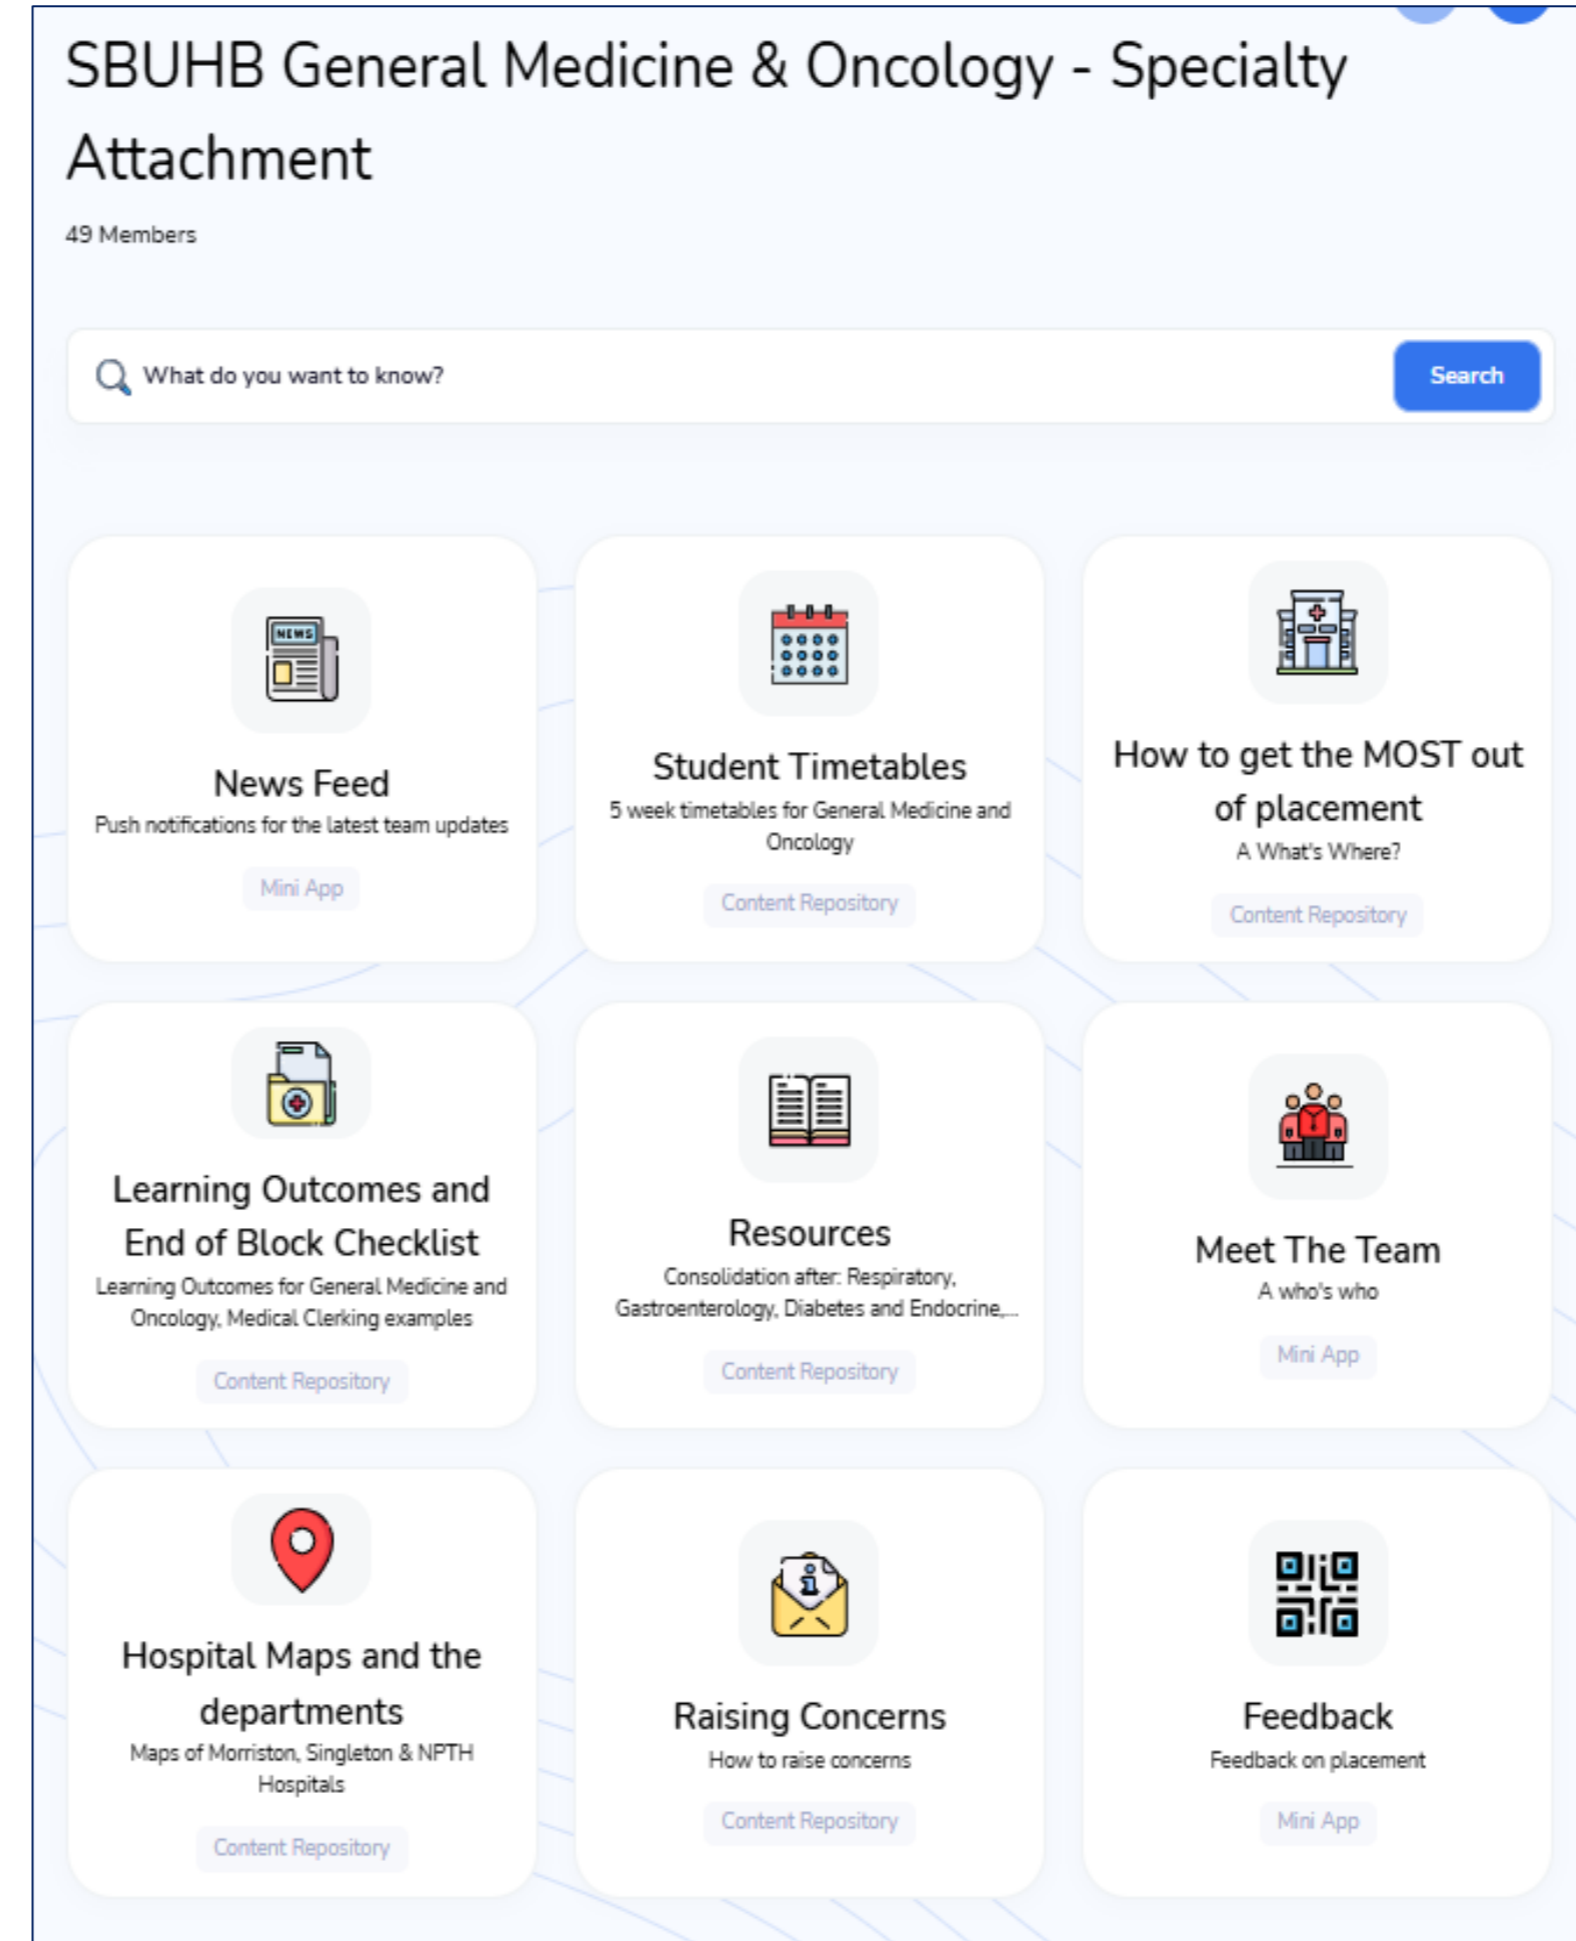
SBUHB General Medicine & Oncology - Specialty Attachment

49 Members

What do you want to know?

Search

NEWS

News Feed

Push notifications for the latest team updates

Mini App

Student Timetables

5 week timetables for General Medicine and Oncology

Content Repository

How to get the MOST out of placement

A What's Where?

Content Repository

Learning Outcomes and End of Block Checklist

Learning Outcomes for General Medicine and Oncology, Medical Clerking examples

Content Repository

Resources

Consolidation after: Respiratory, Gastroenterology, Diabetes and Endocrine,...

Content Repository

Meet The Team

A who's who

Mini App

Hospital Maps and the departments

Maps of Morriston, Singleton & NPTH Hospitals

Content Repository

Raising Concerns

How to raise concerns

Content Repository

Feedback

Feedback on placement

Mini App